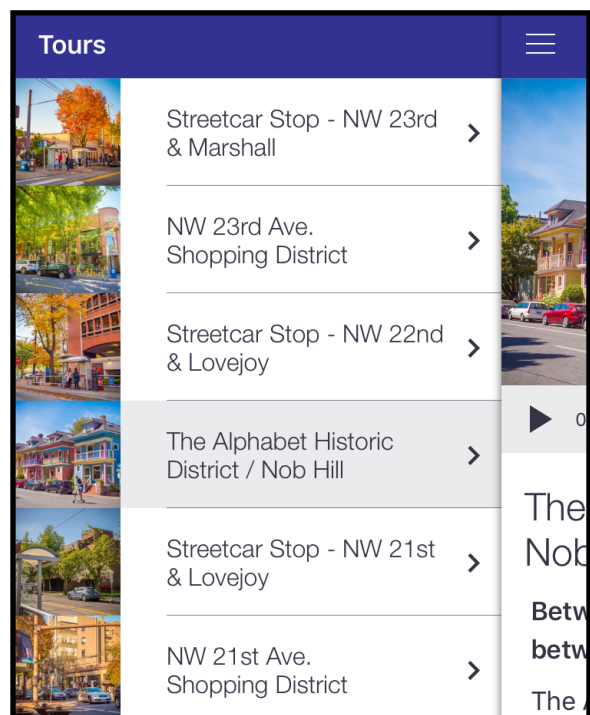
Tours

Streetcar Stop - NW 23rd & Marshall

NW 23rd Ave. Shopping District

Streetcar Stop - NW 22nd & Lovejoy

The Alphabet Historic District / Nob Hill

Streetcar Stop - NW 21st & Lovejoy

NW 21st Ave. Shopping District

0

The
Nob

Betw
betw

The